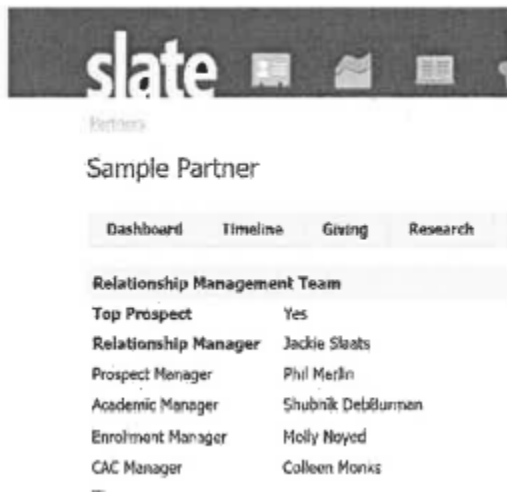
slate

Partners

Sample Partner

Dashboard Timeline Giving Research

Relationship Management Team

| | |
|---|---|
| **Top Prospect** | Yes |
| **Relationship Manager** | Jackie Slaats |
| Prospect Manager | Phil Merlin |
| Academic Manager | Shubnik DebBurman |
| Enrolment Manager | Molly Noyed |
| CAC Manager | Colleen Monks |